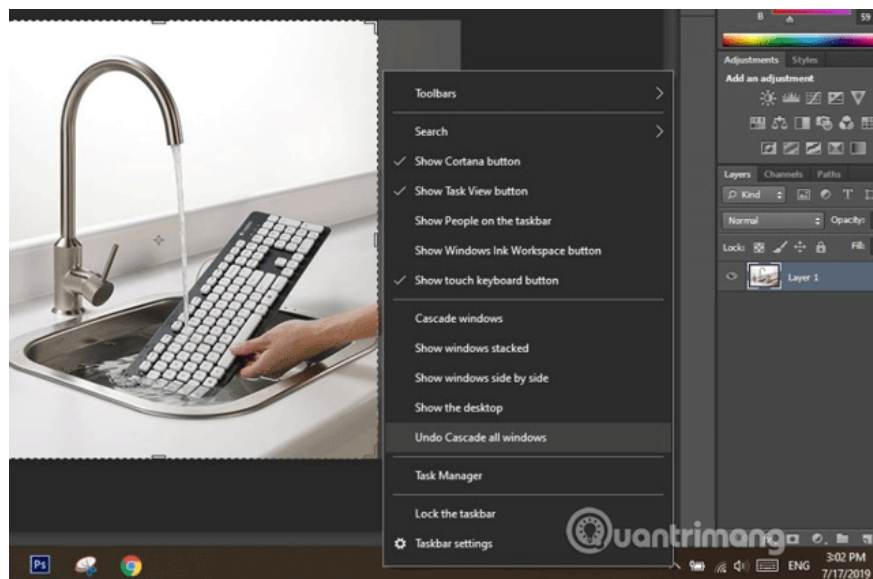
B
59

Adjustments Styles
Add an adjustment

Layers Channels Paths
Kind
Normal
Opacity:
Lock:
Fill:
Layer 1

Toolbars
Search
Show Cortana button
Show Task View button
Show People on the taskbar
Show Windows Ink Workspace button
Show touch keyboard button
Cascade windows
Show windows stacked
Show windows side by side
Show the desktop
Undo Cascade all windows
Task Manager
Lock the taskbar
Taskbar settings

Quantrimang

Ps
ENG
3:02 PM
7/17/2019